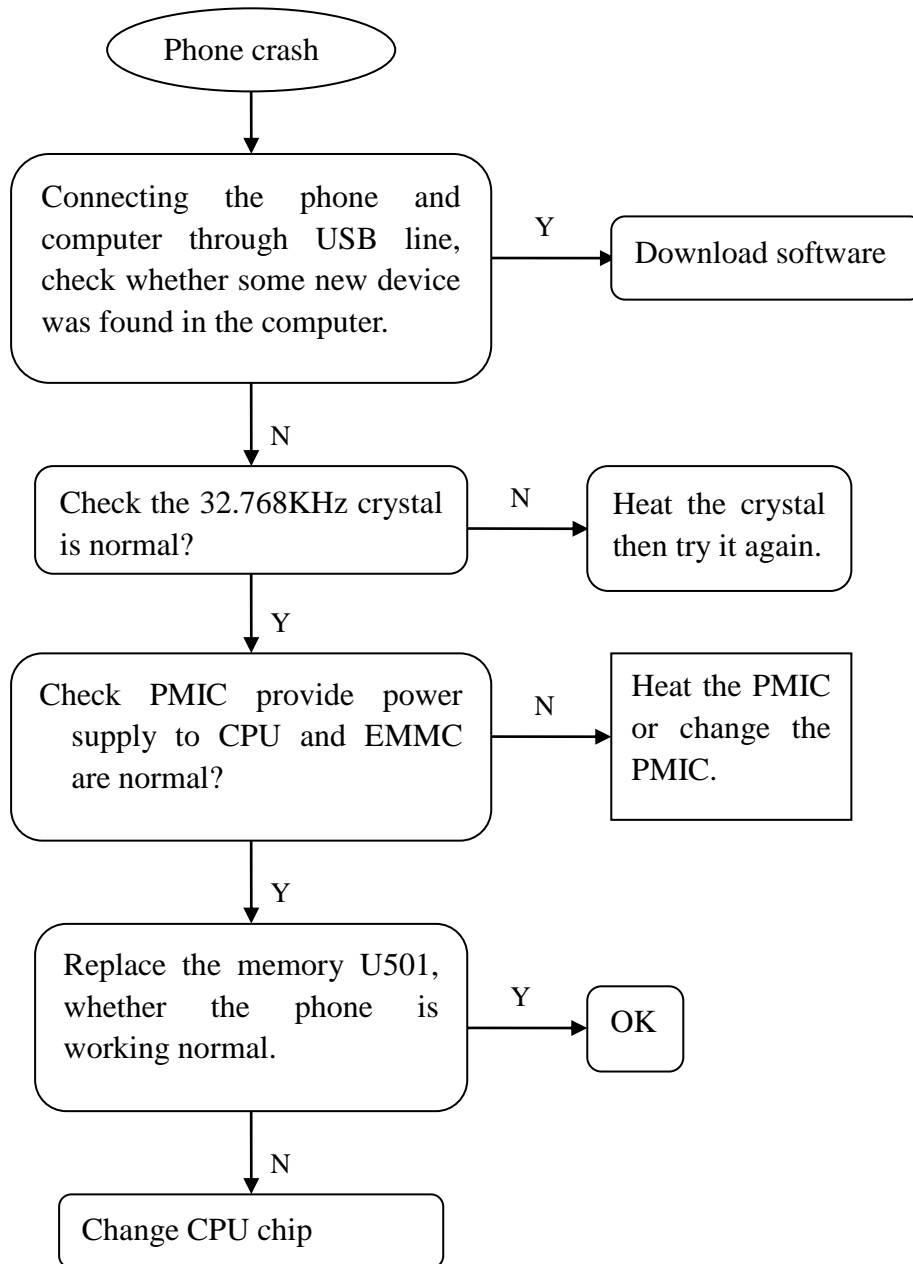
Phone crash

Connecting the phone and computer through USB line, check whether some new device was found in the computer.

Y

Download software

N

Check the 32.768KHz crystal is normal?

N

Heat the crystal then try it again.

Y

Check PMIC provide power supply to CPU and EMMC are normal?

N

Heat the PMIC or change the PMIC.

Y

Replace the memory U501, whether the phone is working normal.

Y

OK

N

Change CPU chip